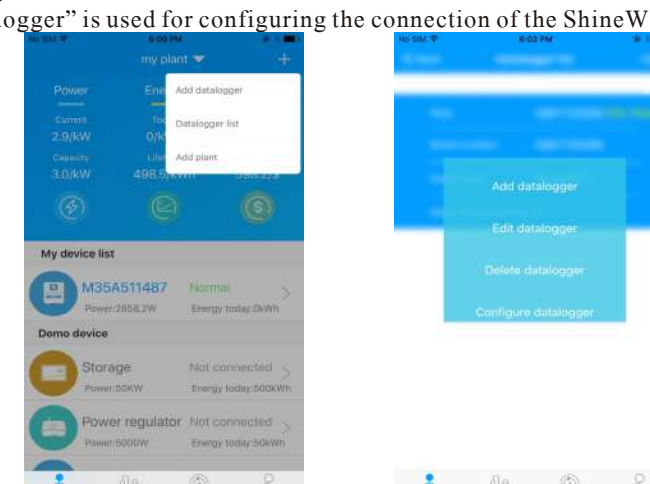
ogger" is used for configuring the connection of the ShineW

No SIM 6:00 PM

my plant

Power

Ene

Current 2.9/kW

To 0/k

Capacity 3.0/kW

Life 498.5

Add datalogger

Datalogger list

Add plant

My device list

M35A511487 Normal

Power:2858.2W Energy today:0kWh

Demo device

Storage Not connected

Power:50KW Energy today:500kWh

Power regulator Not connected

Power:5000W Energy today:50kWh

No SIM 6:02 PM

Add datalogger

Edit datalogger

Delete datalogger

Configure datalogger